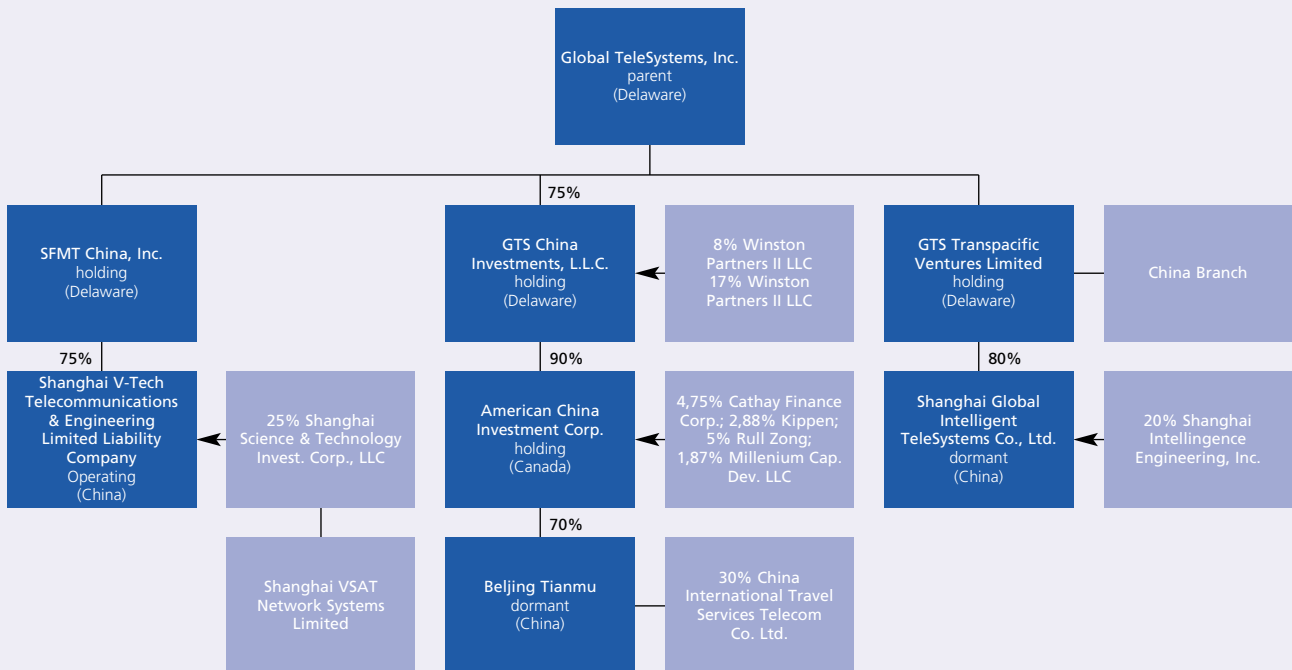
Global TeleSystems, Inc.
parent
(Delaware)

75%

SFMT China, Inc.
holding
(Delaware)

GTS China Investments, L.L.C.
holding
(Delaware)

8% Winston Partners II LLC
17% Winston Partners II LLC

GTS Transpacific Ventures Limited
holding
(Delaware)

China Branch

75%

90%

80%

Shanghai V-Tech Telecommunications & Engineering Limited Liability Company
Operating
(China)

25% Shanghai Science & Technology Invest. Corp., LLC

American China Investment Corp.
holding
(Canada)

4,75% Cathay Finance Corp.; 2,88% Kippen; 5% Rull Zong; 1,87% Millenium Cap. Dev. LLC

Shanghai Global Intelligent TeleSystems Co., Ltd.
dormant
(China)

20% Shanghai Intellingence Engineering, Inc.

70%

Shanghai VSAT Network Systems Limited

Beljing Tianmu
dormant
(China)

30% China International Travel Services Telecom Co. Ltd.